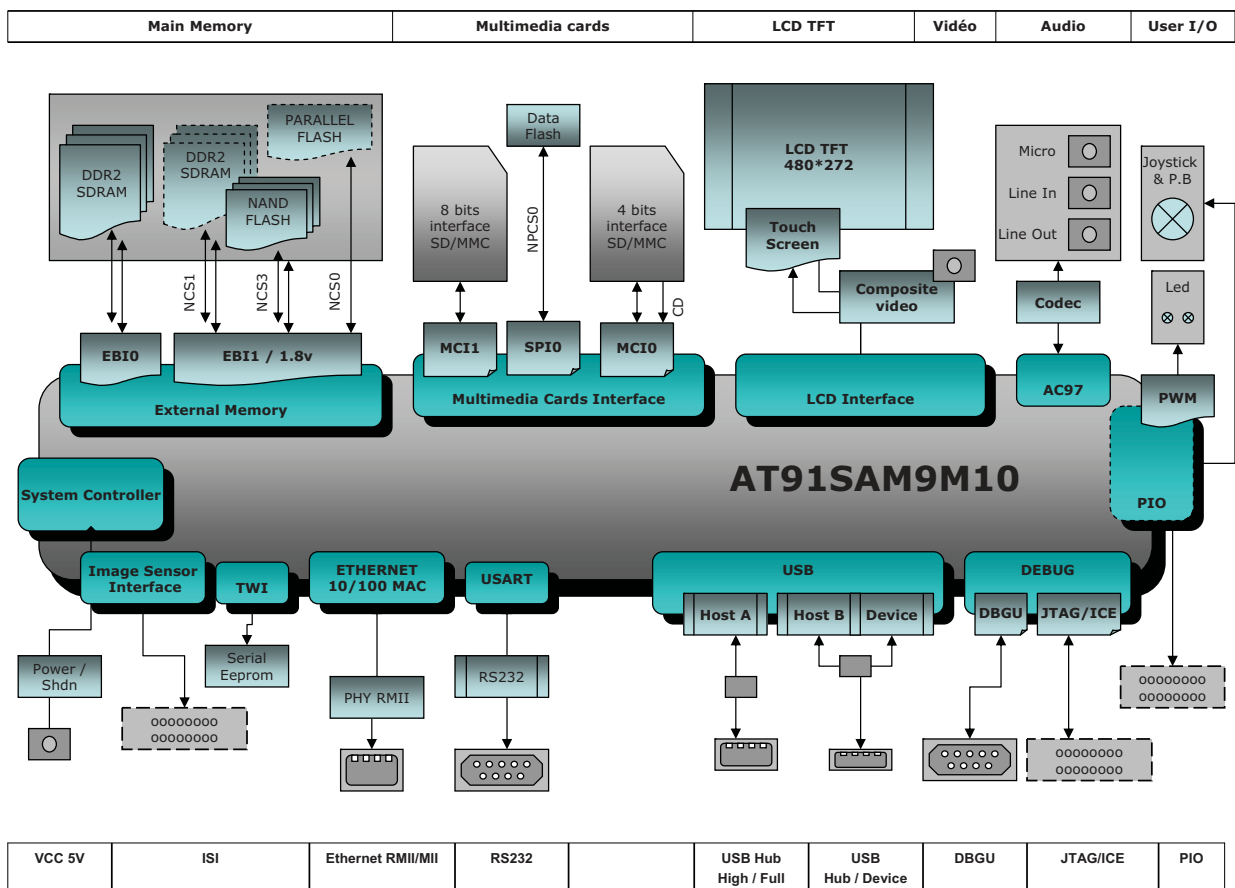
| Main Memory | Multimedia cards | LCD TFT | Vidéo | Audio | User I/O |
|---|---|---|---|---|---|

DDR2 SDRAM

DDR2 SDRAM

PARALLEL FLASH

NAND FLASH

NCS1

NCS3

NCS0

EBI0

EBI1 / 1.8v

External Memory

Data Flash

8 bits interface SD/MMC

NPCS0

4 bits interface SD/MMC

CD

MCI1

SPI0

MCI0

Multimedia Cards Interface

LCD TFT 480*272

Touch Screen

Composite video

LCD Interface

Micro

Line In

Line Out

Codec

AC97

Joystick & P.B

Led

PWM

PIO

AT91SAM9M10

System Controller

Image Sensor Interface

TWI

ETHERNET 10/100 MAC

USART

USB

Host A

Host B

Device

DEBUG

DBGU

JTAG/ICE

Power / Shdn

Serial Eeprom

PHY RMII

RS232

oooooooo oooooooo

oooooooo oooooooo

oooooooo oooooooo

| VCC 5V | ISI | Ethernet RMII/MII | RS232 | | USB Hub High / Full | USB Hub / Device | DBGU | JTAG/ICE | PIO |
|---|---|---|---|---|---|---|---|---|---|